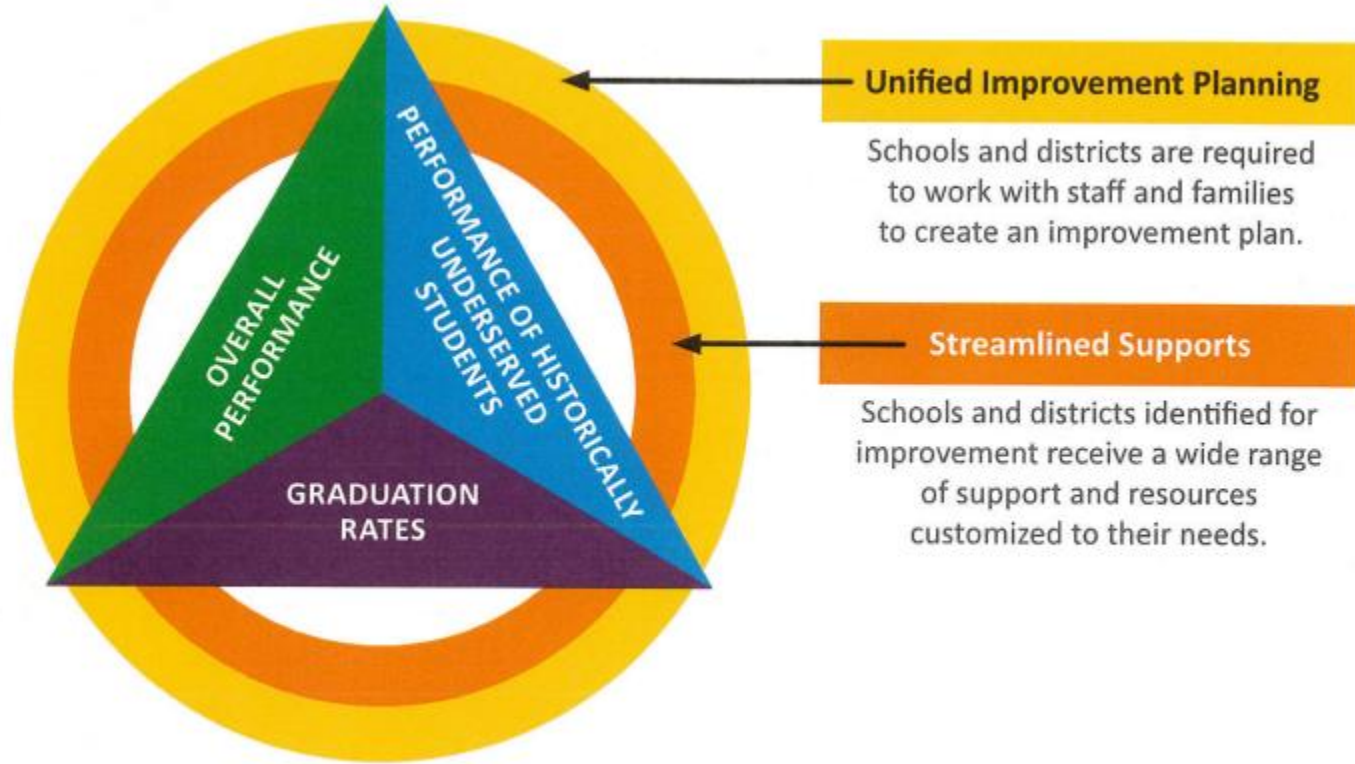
OVERALL PERFORMANCE

PERFORMANCE OF HISTORICALLY UNDERSERVED STUDENTS

GRADUATION RATES

Unified Improvement Planning

Schools and districts are required to work with staff and families to create an improvement plan.

Streamlined Supports

Schools and districts identified for improvement receive a wide range of support and resources customized to their needs.